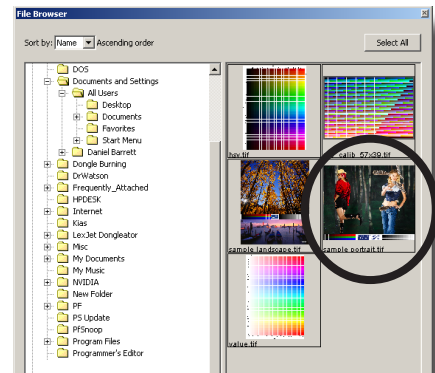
File Browser

Sort by: Name Ascending order

Select All

DOS
Documents and Settings
All Users
Desktop
Documents
Favorites
Start Menu
Daniel Barrett
Dongle Burning
DrWatson
Frequently_Attached
HPDESK
Internet
Kias
LexJet Dongleator
Misc
My Documents
My Music
NVIDIA
New Folder
PF
PS Update
PfSnoop
Program Files
Programmer's Editor

hsv.tif
calib_57x39.tif
sample landscape.tif
sample portrait.tif
value.tif